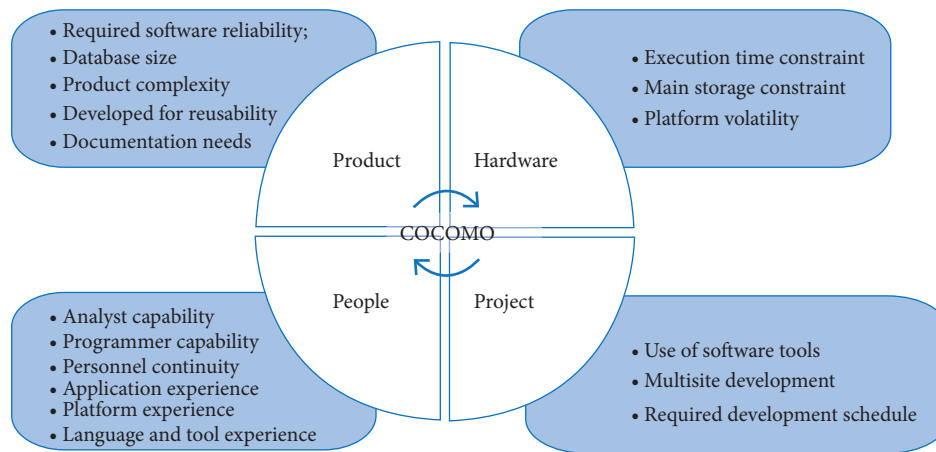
• Required software reliability;
• Database size
• Product complexity
• Developed for reusability
• Documentation needs

• Execution time constraint
• Main storage constraint
• Platform volatility

Product

Hardware

COCOMO

People

Project

• Analyst capability
• Programmer capability
• Personnel continuity
• Application experience
• Platform experience
• Language and tool experience

• Use of software tools
• Multisite development
• Required development schedule